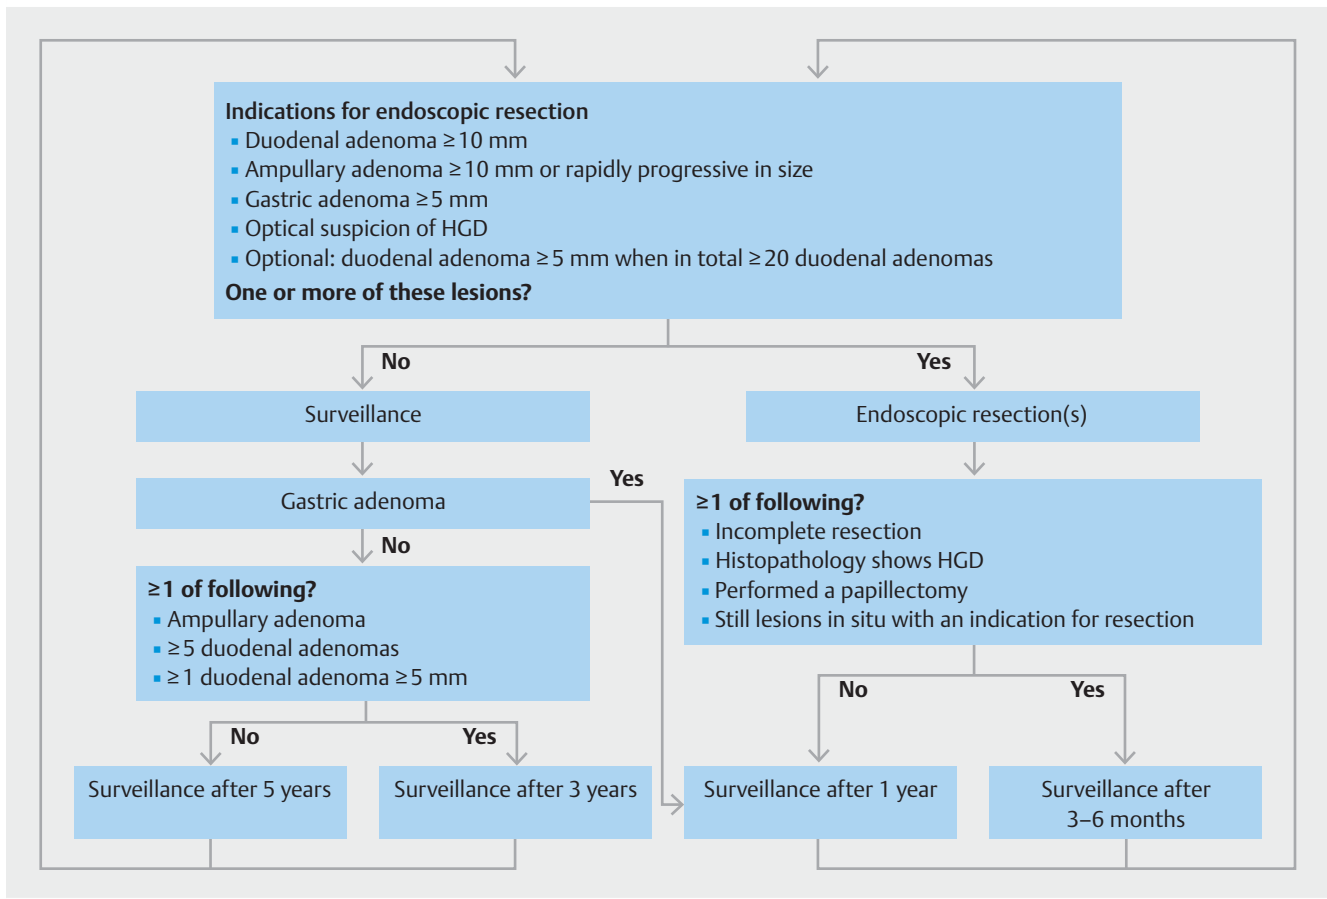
**Indications for endoscopic resection**
- Duodenal adenoma ≥ 10 mm
- Ampullary adenoma ≥ 10 mm or rapidly progressive in size
- Gastric adenoma ≥ 5 mm
- Optical suspicion of HGD
- Optional: duodenal adenoma ≥ 5 mm when in total ≥ 20 duodenal adenomas

**One or more of these lesions?**

No

Surveillance

Gastric adenoma

Yes

No

**≥1 of following?**
- Ampullary adenoma
- ≥ 5 duodenal adenomas
- ≥ 1 duodenal adenoma ≥ 5 mm

No

Yes

Surveillance after 5 years

Surveillance after 3 years

Yes

Endoscopic resection(s)

**≥1 of following?**
- Incomplete resection
- Histopathology shows HGD
- Performed a papillectomy
- Still lesions in situ with an indication for resection

No

Yes

Surveillance after 1 year

Surveillance after 3–6 months